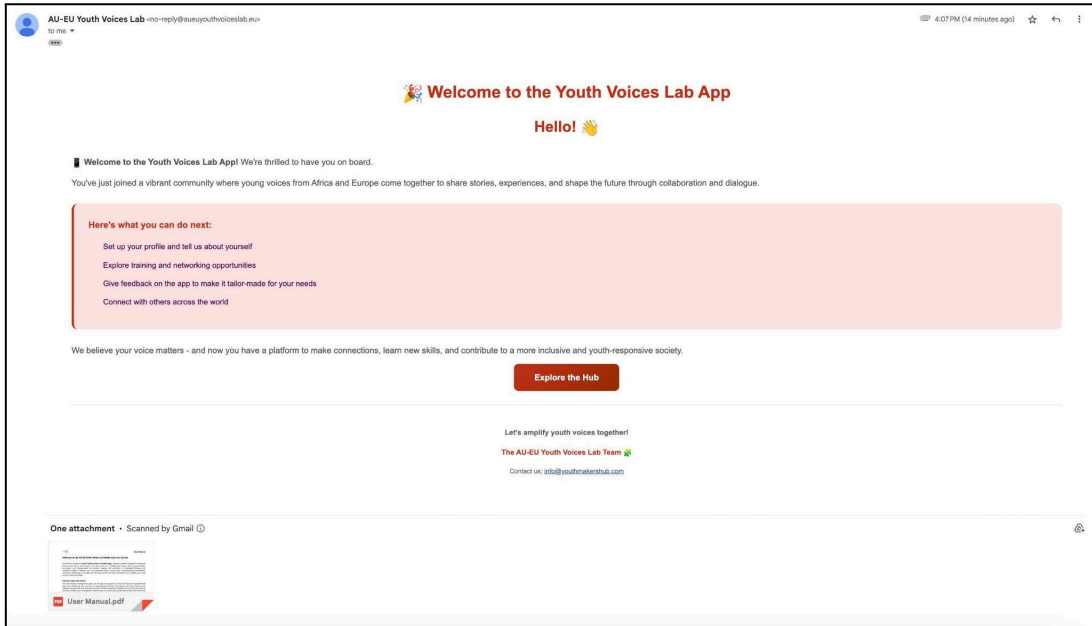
AU-EU Youth Voices Lab <no-reply@aueuyouthvoiceslab.eu>
to me

4:07 PM (14 minutes ago)

🎉 Welcome to the Youth Voices Lab App

Hello! 👋

📱 Welcome to the Youth Voices Lab App! We're thrilled to have you on board.

You've just joined a vibrant community where young voices from Africa and Europe come together to share stories, experiences, and shape the future through collaboration and dialogue.

Here's what you can do next:

Set up your profile and tell us about yourself

Explore training and networking opportunities

Give feedback on the app to make it tailor-made for your needs

Connect with others across the world

We believe your voice matters - and now you have a platform to make connections, learn new skills, and contribute to a more inclusive and youth-responsive society.

Explore the Hub

Let's amplify youth voices together!

The AU-EU Youth Voices Lab Team 🧩

Contact us: info@youthmakershub.com

One attachment • Scanned by Gmail ⓘ

PDF User Manual.pdf